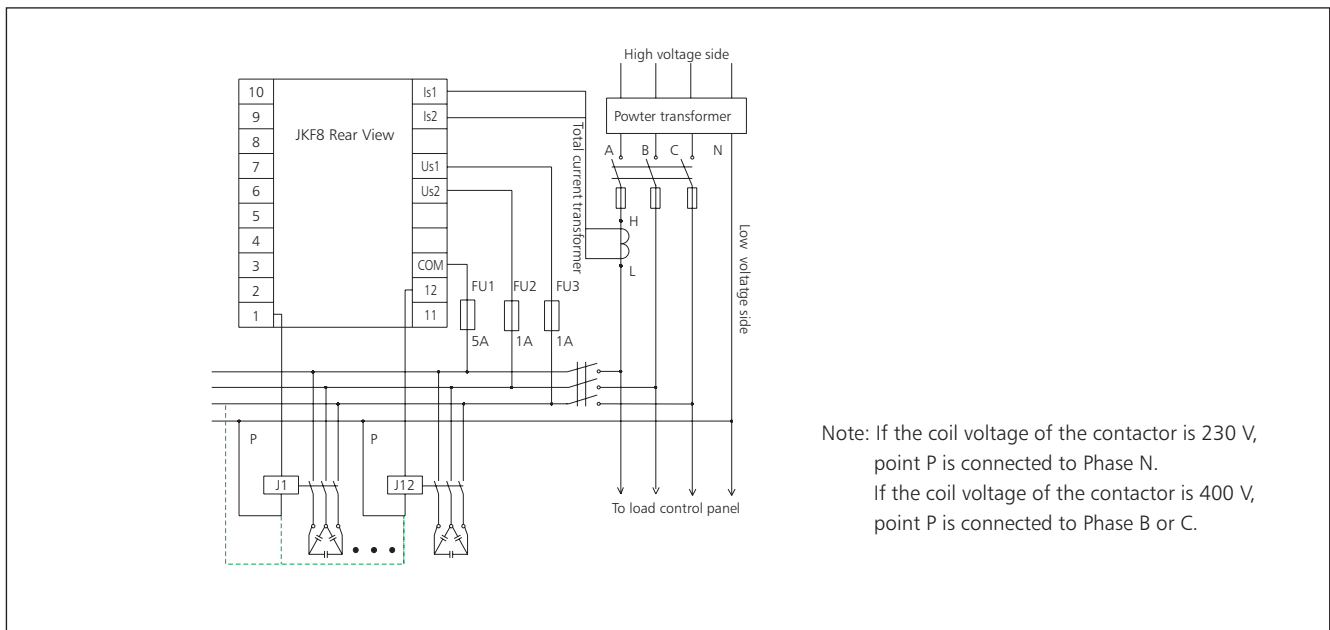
High voltage side

| 10 | | Is1 |
|---|---|---|
| 9 | | Is2 |
| 8 | JKF8 Rear View | |
| 7 | | Us1 |
| 6 | | Us2 |
| 5 | | |
| 4 | | |
| 3 | | COM |
| 2 | | 12 |
| 1 | | 11 |

Powter transformer

A B C N

Total current transformer

H

L

Low voltage side

FU1 FU2 FU3

5A 1A 1A

P P

J1 J12

To load control panel

Note: If the coil voltage of the contactor is 230 V, point P is connected to Phase N.
If the coil voltage of the contactor is 400 V, point P is connected to Phase B or C.